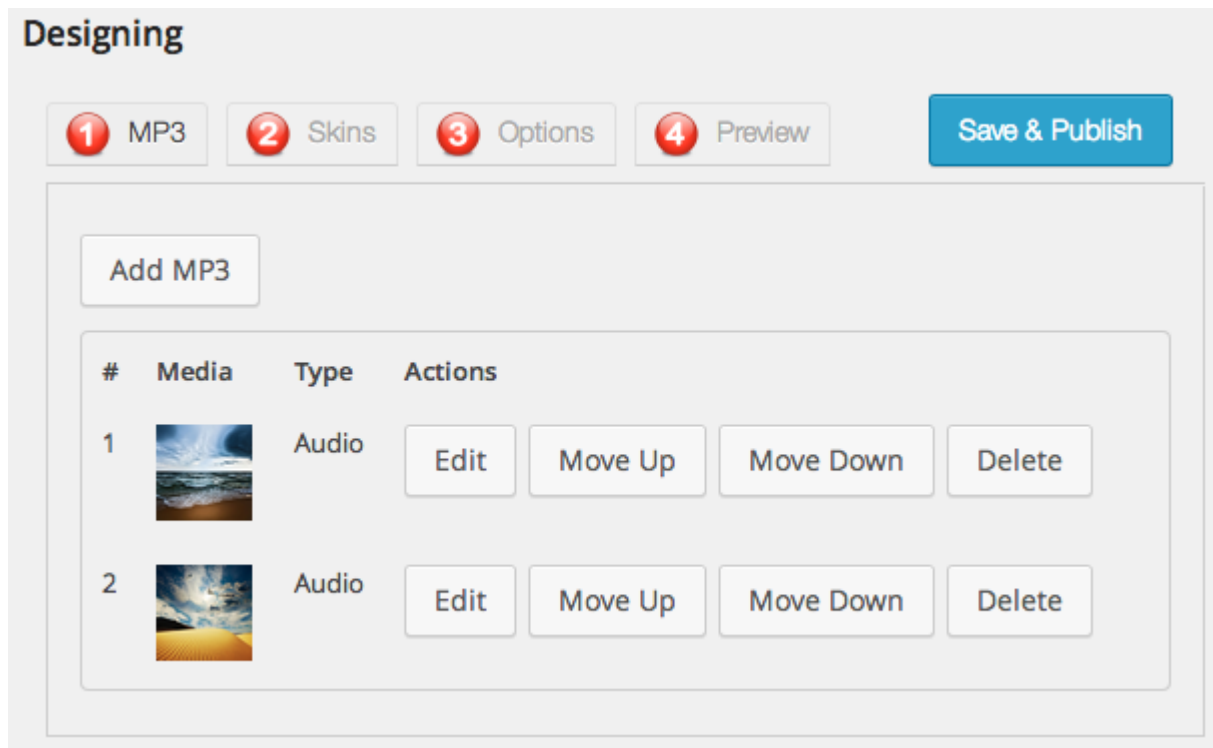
Designing

1 MP3
2 Skins
3 Options
4 Preview

Save & Publish

Add MP3

| # | Media | Type | Actions |
|---|---|---|---|
| 1 | | Audio | Edit Move Up Move Down Delete |
| 2 | | Audio | Edit Move Up Move Down Delete |